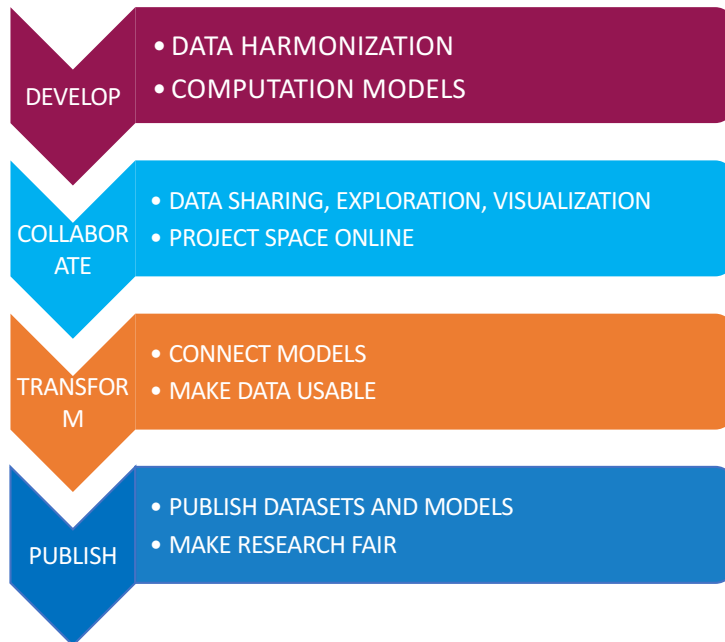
DEVELOP

• DATA HARMONIZATION
• COMPUTATION MODELS

COLLABORATE

• DATA SHARING, EXPLORATION, VISUALIZATION
• PROJECT SPACE ONLINE

TRANSFORM

• CONNECT MODELS
• MAKE DATA USABLE

PUBLISH

• PUBLISH DATASETS AND MODELS
• MAKE RESEARCH FAIR